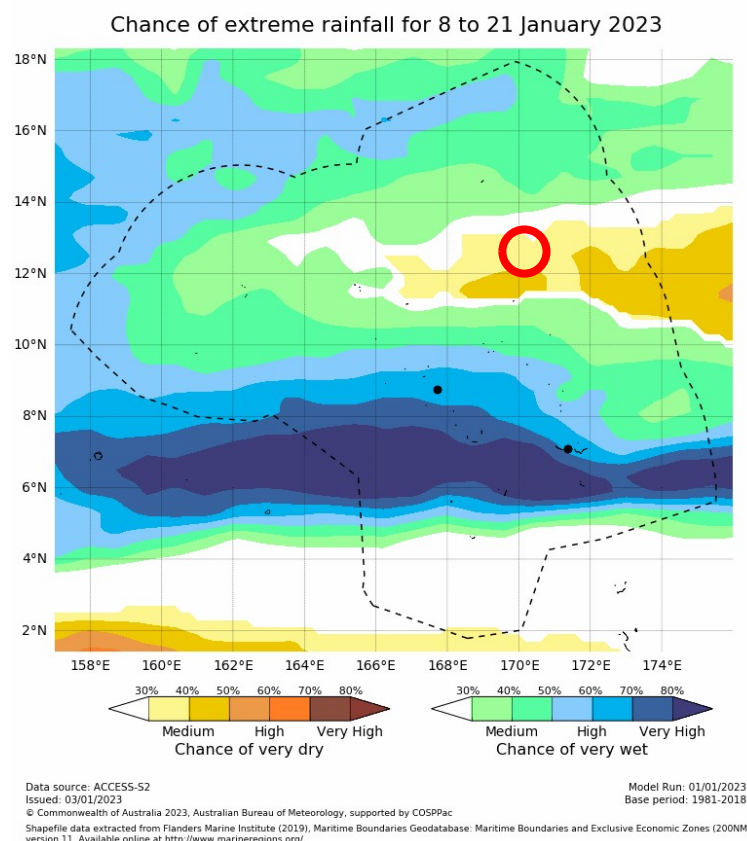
Chance of extreme rainfall for 8 to 21 January 2023

18°N
16°N
14°N
12°N
10°N
8°N
6°N
4°N
2°N

158°E 160°E 162°E 164°E 166°E 168°E 170°E 172°E 174°E

30% 40% 50% 60% 70% 80%
Medium High Very High
Chance of very dry

30% 40% 50% 60% 70% 80%
Medium High Very High
Chance of very wet

Data source: ACCESS-S2
Issued: 03/01/2023
© Commonwealth of Australia 2023, Australian Bureau of Meteorology, supported by COSPPac

Model Run: 01/01/2023
Base period: 1981-2018

Shapefile data extracted from Flanders Marine Institute (2019), Maritime Boundaries Geodatabase: Maritime Boundaries and Exclusive Economic Zones (200NM version 11. Available online at http://www.marineregions.org/